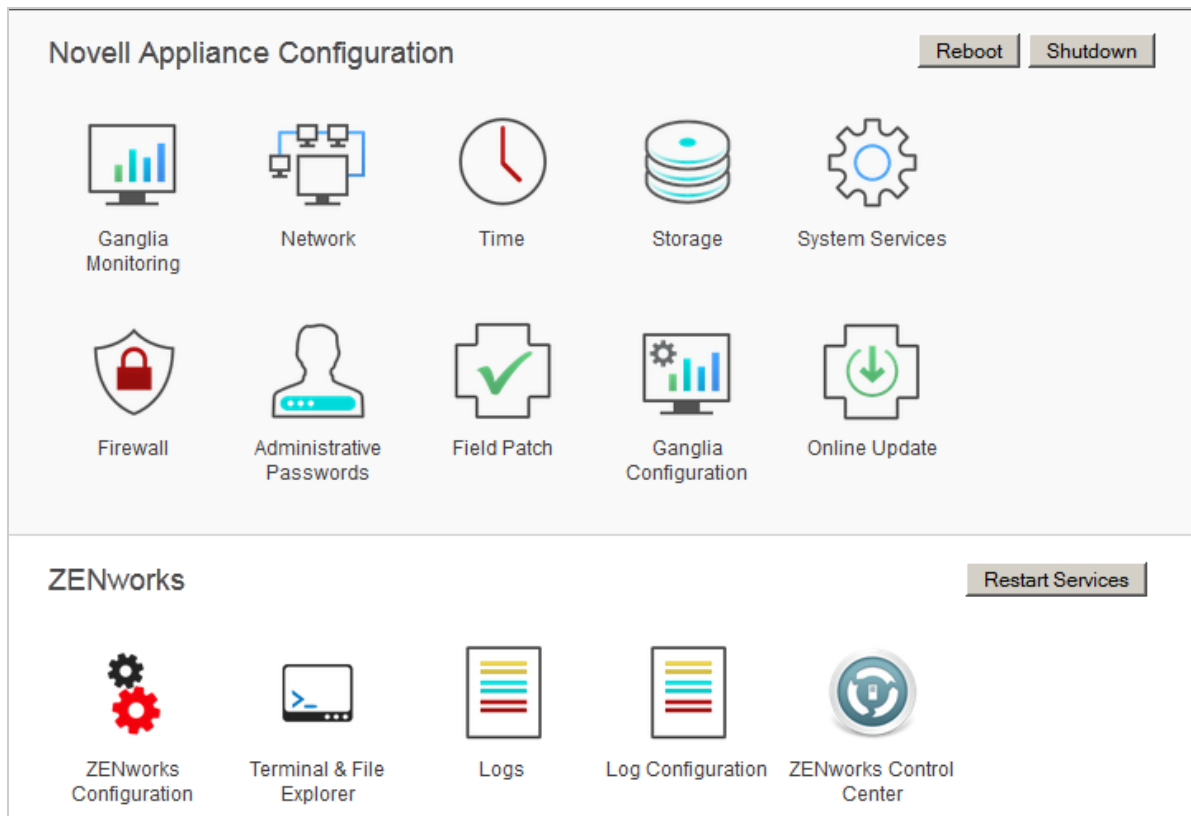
Novell Appliance Configuration

Reboot Shutdown

Ganglia Monitoring

Network

Time

Storage

System Services

Firewall

Administrative Passwords

Field Patch

Ganglia Configuration

Online Update

ZENworks

Restart Services

ZENworks Configuration

Terminal & File Explorer

Logs

Log Configuration

ZENworks Control Center